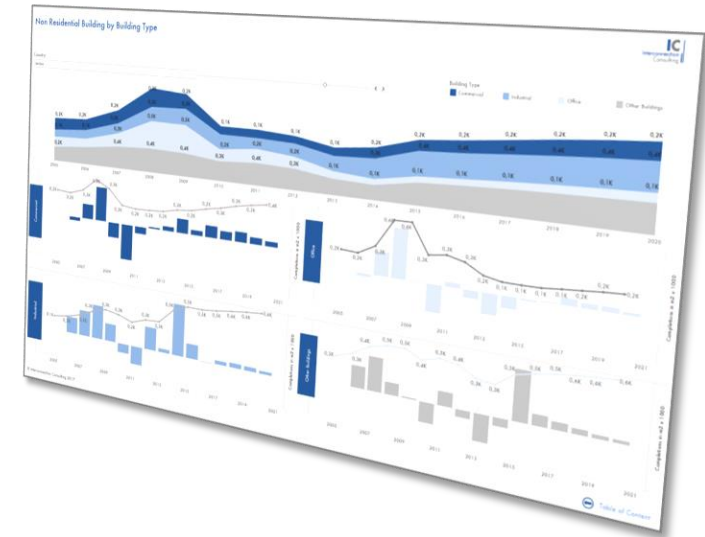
Non Residential Building by Building Type

IC
Interconnection Consulting

Building Type
Commercial
Industrial
Office
Other Buildings

Commercial

Industrial

Office

Other Buildings

Completions in m2 x 1000

Table of Content

© Interconnection Consulting 2017